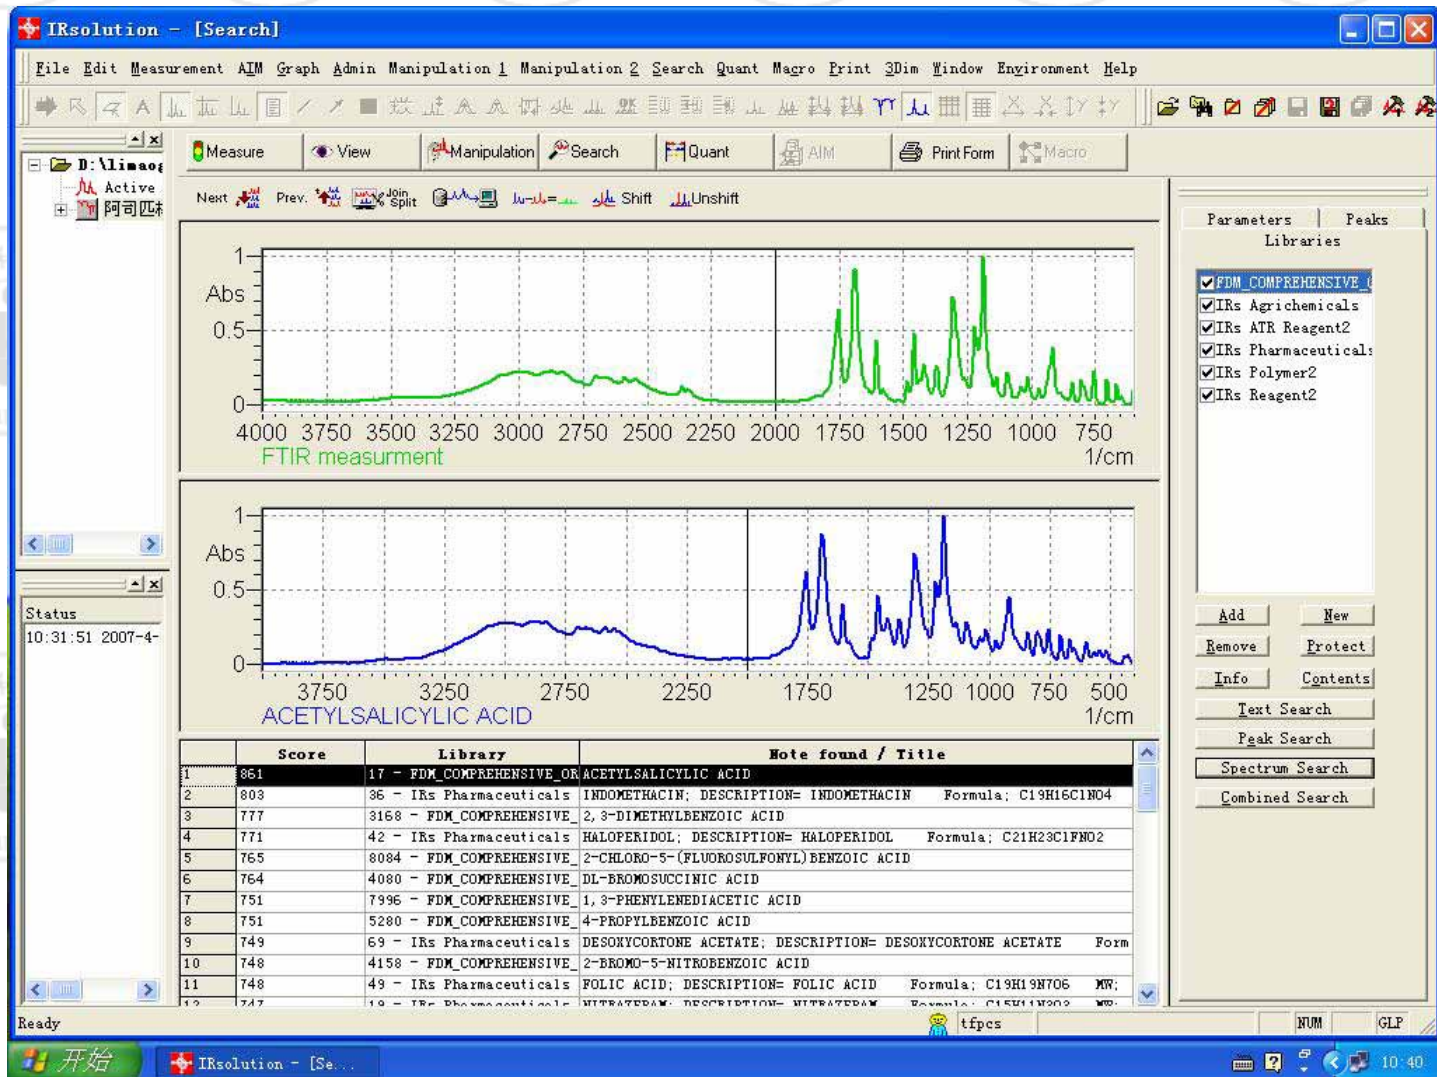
IRsolution - [Search]

File Edit Measurement AIM Graph Admin Manipulation 1 Manipulation 2 Search Quant Macro Print 3Dim Window Environment Help

D:\limaog
Active
阿司匹林

Measure View Manipulation Search Quant AIM Print Form Macro

Next Prev. Join Split Shift Unshift

1
Abs
0.5
0
4000 3750 3500 3250 3000 2750 2500 2250 2000 1750 1500 1250 1000 750
FTIR measurment
1/cm

1
Abs
0.5
0
3750 3250 2750 2250 1750 1250 1000 750 500
ACETYLSALICYLIC ACID
1/cm

| | Score | Library | Hote found / Title |
|---|---|---|---|
| 1 | 861 | 17 - FDM_COMPREHENSIVE_OR | ACETYLSALICYLIC ACID |
| 2 | 803 | 36 - IRs Pharmaceuticals | INDOMETHACIN; DESCRIPTION= INDOMETHACIN Formula; C19H16ClNO4 |
| 3 | 777 | 3168 - FDM_COMPREHENSIVE_ | 2,3-DIMETHYLBENZOIC ACID |
| 4 | 771 | 42 - IRs Pharmaceuticals | HALOPERIDOL; DESCRIPTION= HALOPERIDOL Formula; C21H23ClFNO2 |
| 5 | 765 | 8084 - FDM_COMPREHENSIVE_ | 2-CHLORO-5-(FLUOROSULFONYL)BENZOIC ACID |
| 6 | 764 | 4080 - FDM_COMPREHENSIVE_ | DL-BROMOSUCCINIC ACID |
| 7 | 751 | 7996 - FDM_COMPREHENSIVE_ | 1,3-PHENYLENEDIACETIC ACID |
| 8 | 751 | 5280 - FDM_COMPREHENSIVE_ | 4-PROPYLBENZOIC ACID |
| 9 | 749 | 69 - IRs Pharmaceuticals | DESOXYCORTONE ACETATE; DESCRIPTION= DESOXYCORTONE ACETATE Form |
| 10 | 748 | 4158 - FDM_COMPREHENSIVE_ | 2-BROMO-5-NITROBENZOIC ACID |
| 11 | 748 | 49 - IRs Pharmaceuticals | FOLIC ACID; DESCRIPTION= FOLIC ACID Formula; C19H19N7O6 MW; |
| 12 | 747 | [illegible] | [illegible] |

Status
10:31:51 2007-4-

Parameters Peaks
Libraries
FDM_COMPREHENSIVE_(
IRs Agrichemicals
IRs ATR Reagent2
IRs Pharmaceuticals
IRs Polymer2
IRs Reagent2

Add New
Remove Protect
Info Contents
Text Search
Peak Search
Spectrum Search
Combined Search

Ready tfpcs NUM GLP

开始 IRsolution - [Se... 10:40